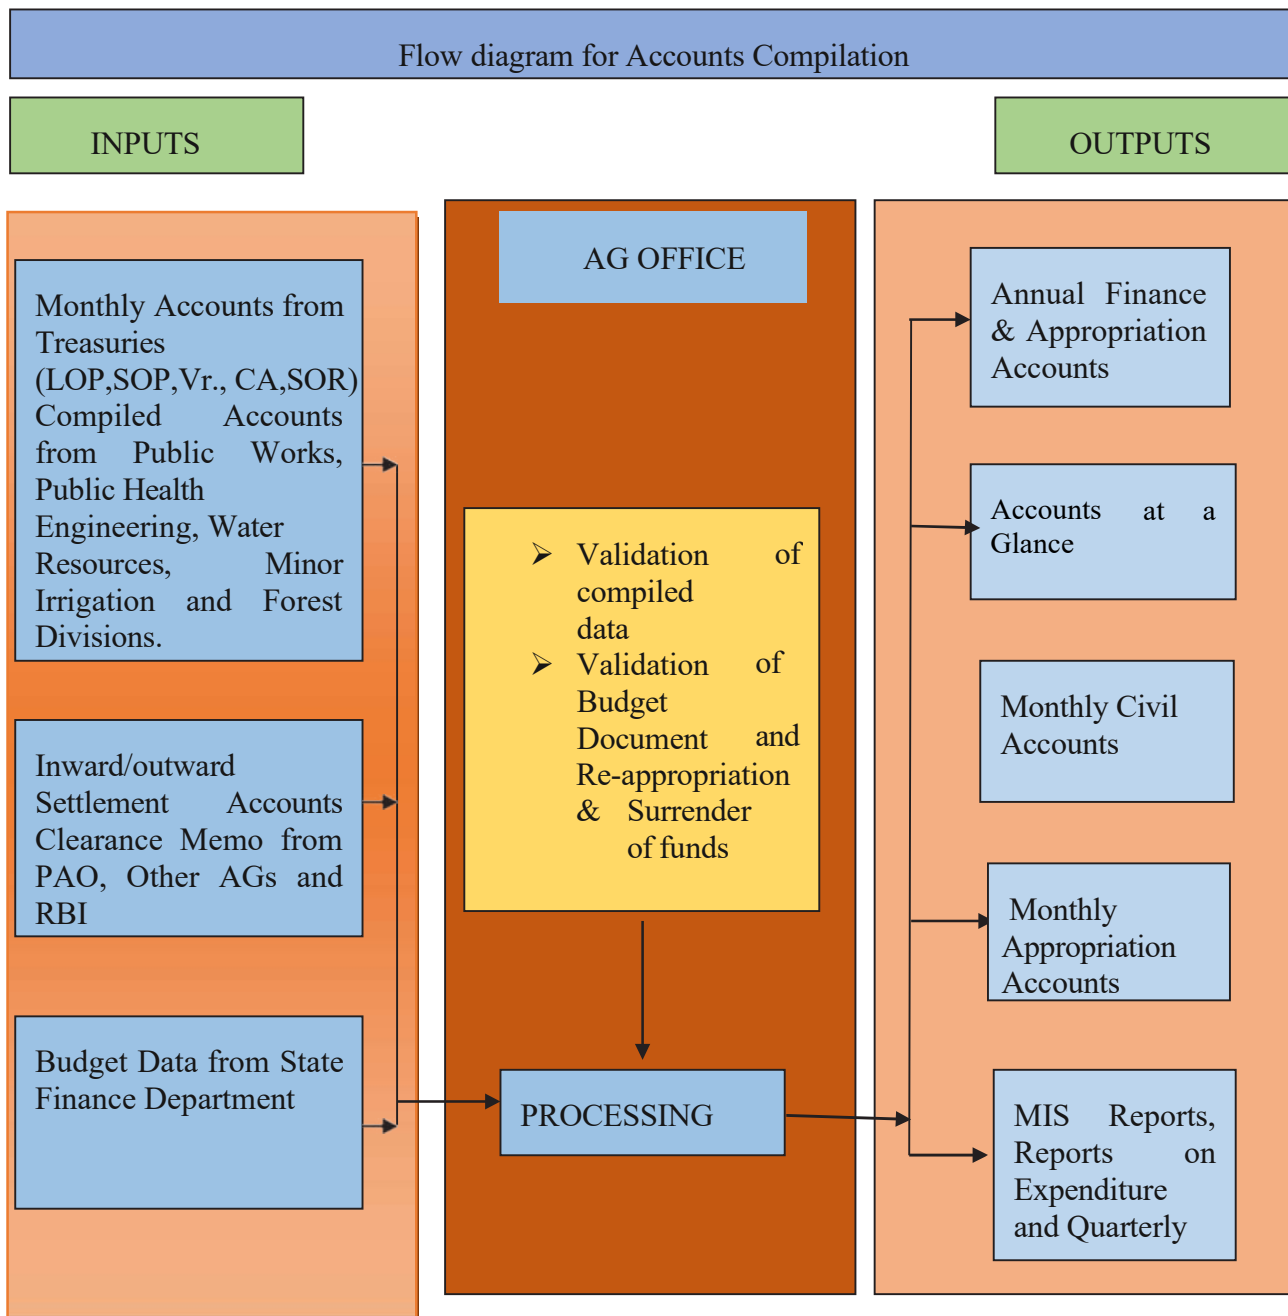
Flow diagram for Accounts Compilation

INPUTS

OUTPUTS

Monthly Accounts from Treasuries (LOP,SOP,Vr., CA,SOR) Compiled Accounts from Public Works, Public Health Engineering, Water Resources, Minor Irrigation and Forest Divisions.

Inward/outward Settlement Accounts Clearance Memo from PAO, Other AGs and RBI

Budget Data from State Finance Department

AG OFFICE

- Validation of compiled data
- Validation of Budget Document and Re-appropriation & Surrender of funds

PROCESSING

Annual Finance & Appropriation Accounts

Accounts at a Glance

Monthly Civil Accounts

Monthly Appropriation Accounts

MIS Reports, Reports on Expenditure and Quarterly